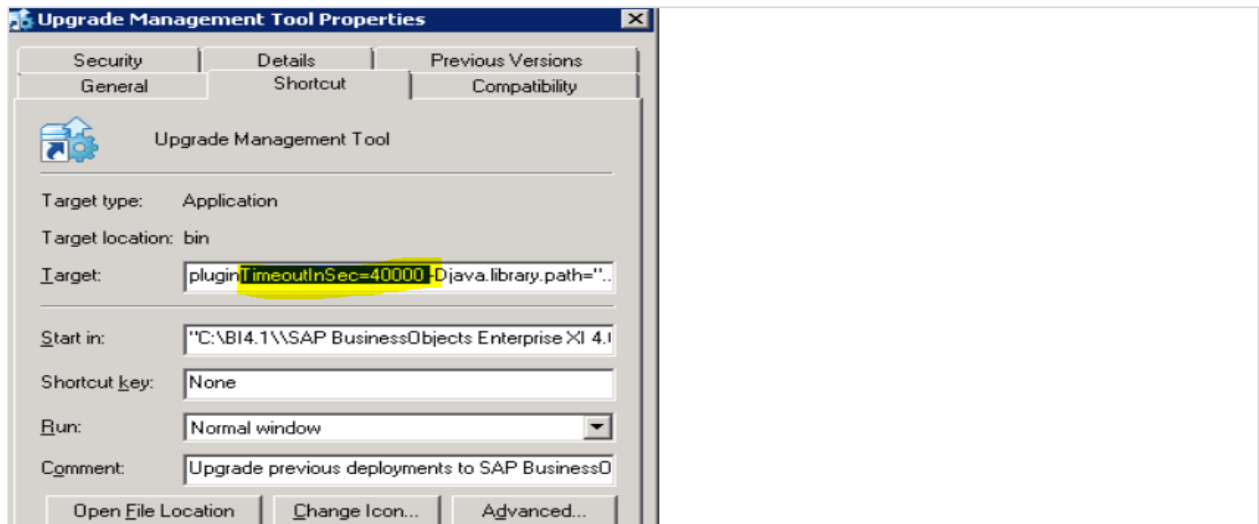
Upgrade Management Tool Properties

Security | Details | Previous Versions
General | Shortcut | Compatibility

Upgrade Management Tool

Target type: Application

Target location: bin

Target: pluginTimeoutInSec=40000 -Djava.library.path="..

Start in: "C:\BI4.1\\SAP BusinessObjects Enterprise XI 4.(

Shortcut key: None

Run: Normal window

Comment: Upgrade previous deployments to SAP BusinessO

Open File Location | Change Icon... | Advanced...